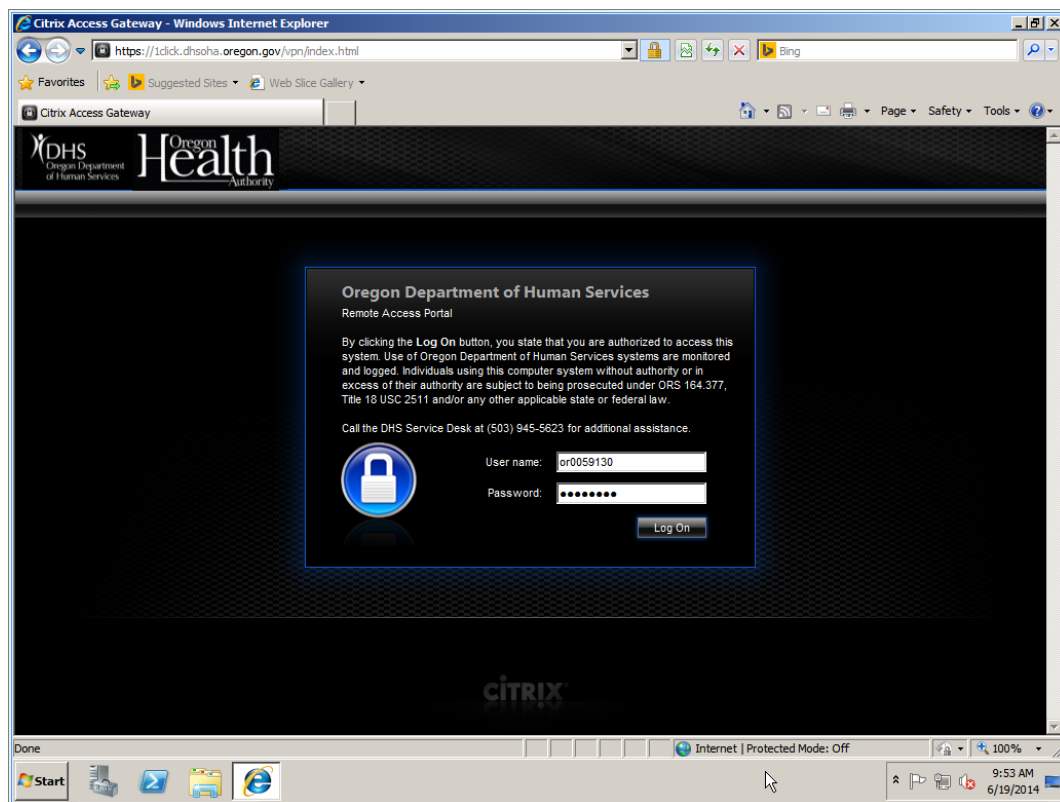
Citrix Access Gateway - Windows Internet Explorer

https://1click.dhsoha.oregon.gov/vpn/index.html

Bing

Favorites | Suggested Sites ▾ | Web Slice Gallery ▾

Citrix Access Gateway

Page ▾ Safety ▾ Tools ▾

DHS Oregon Department of Human Services

Oregon Health Authority

Oregon Department of Human Services

Remote Access Portal

By clicking the **Log On** button, you state that you are authorized to access this system. Use of Oregon Department of Human Services systems are monitored and logged. Individuals using this computer system without authority or in excess of their authority are subject to being prosecuted under ORS 164.377, Title 18 USC 2511 and/or any other applicable state or federal law.

Call the DHS Service Desk at (503) 945-5623 for additional assistance.

User name: or0059130

Password: ••••••••

Log On

CITRIX

Done

Internet | Protected Mode: Off

100%

Start

9:53 AM
6/19/2014